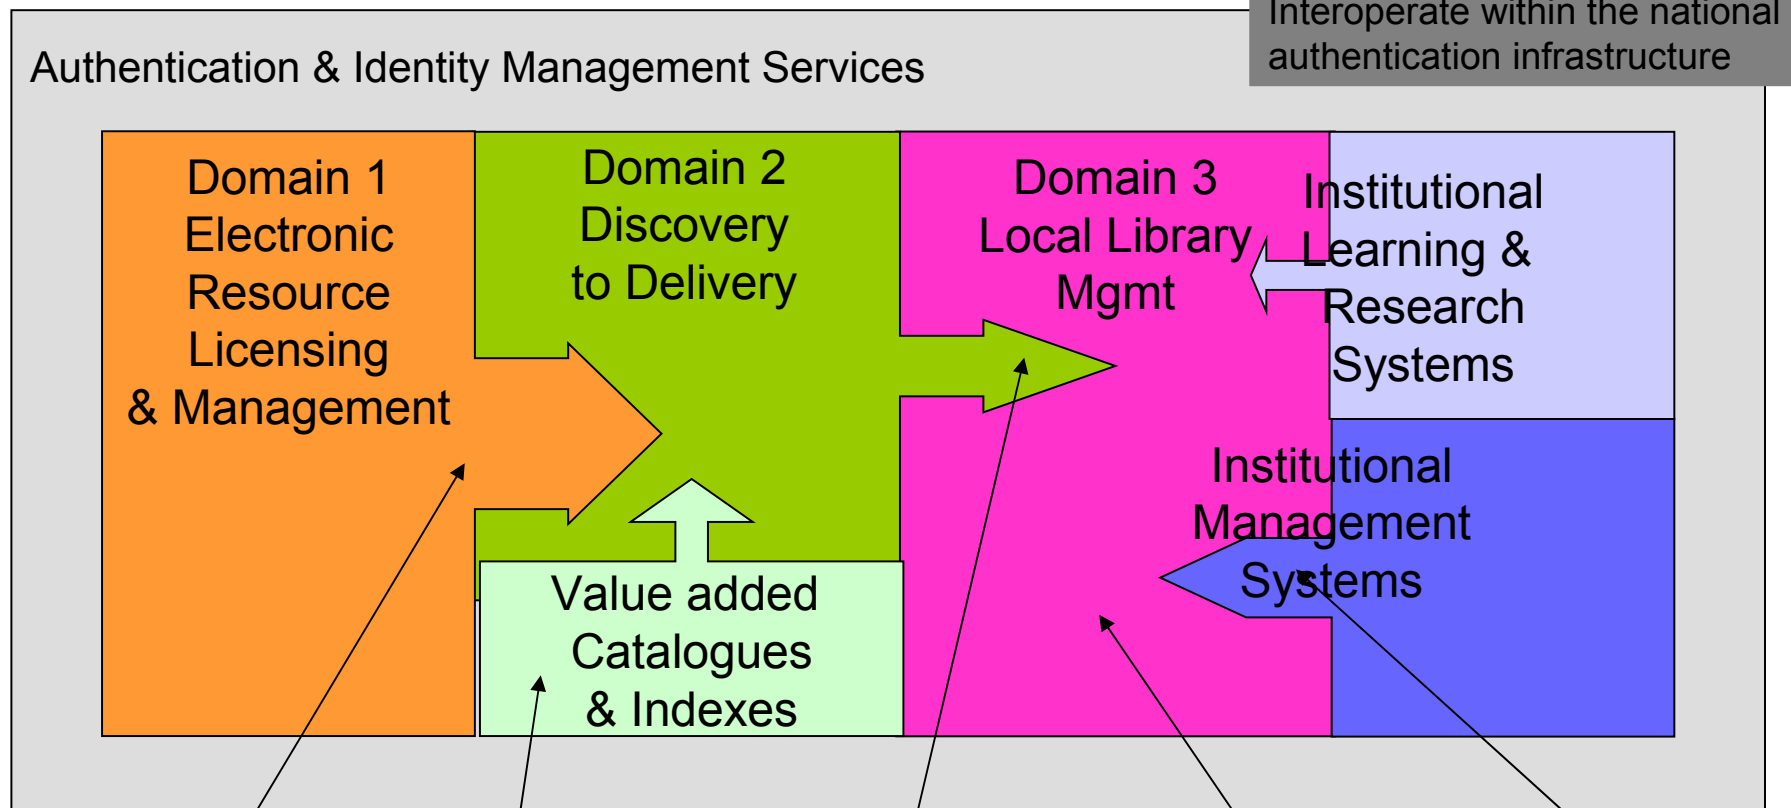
Interoperate within the national authentication infrastructure

Authentication & Identity Management Services

Domain 1
Electronic
Resource
Licensing
& Management

Domain 2
Discovery
to Delivery

Domain 3
Local Library
Mgmt

Institutional
Learning &
Research
Systems

Institutional
Management
Systems

Value added
Catalogues
& Indexes